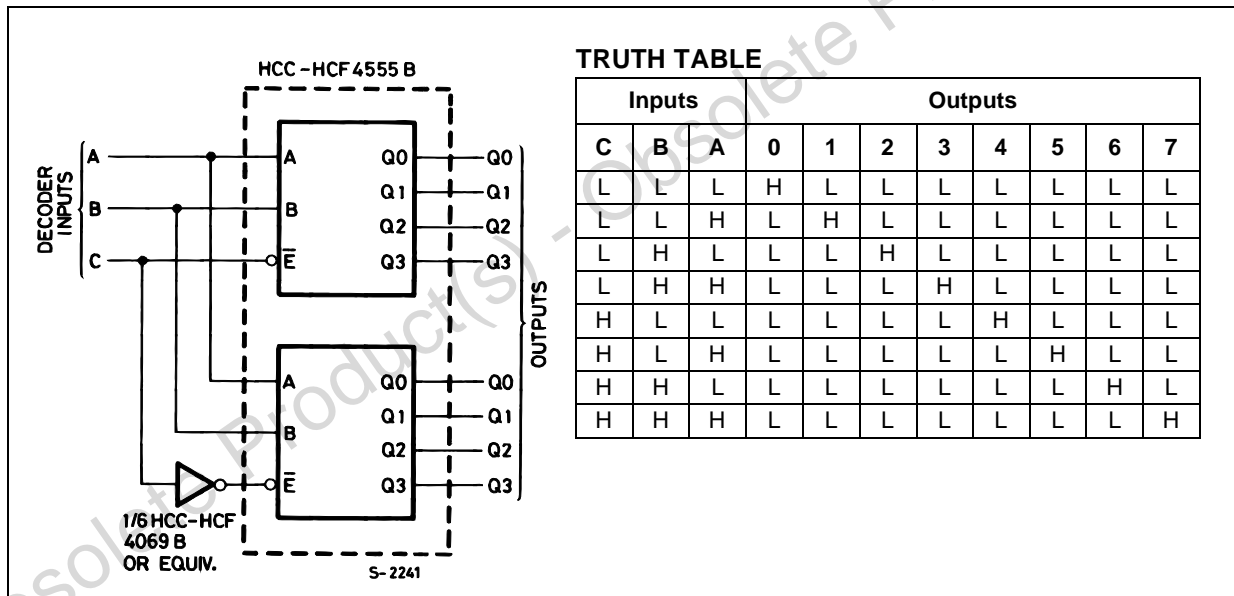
HCC-HCF 4555 B

DECODER INPUTS

A
B
C

A
B
$\overline{E}$
Q0
Q1
Q2
Q3

Q0
Q1
Q2
Q3

A
B
$\overline{E}$
Q0
Q1
Q2
Q3

Q0
Q1
Q2
Q3

OUTPUTS

1/6 HCC-HCF 4069 B OR EQUIV.

S-2241

TRUTH TABLE

| Inputs | | | Outputs | | | | | | | |
|---|---|---|---|---|---|---|---|---|---|---|
| C | B | A | 0 | 1 | 2 | 3 | 4 | 5 | 6 | 7 |
| L | L | L | H | L | L | L | L | L | L | L |
| L | L | H | L | H | L | L | L | L | L | L |
| L | H | L | L | L | H | L | L | L | L | L |
| L | H | H | L | L | L | H | L | L | L | L |
| H | L | L | L | L | L | L | H | L | L | L |
| H | L | H | L | L | L | L | L | H | L | L |
| H | H | L | L | L | L | L | L | L | H | L |
| H | H | H | L | L | L | L | L | L | L | H |

Obsolete Product(s) - Obsolete Product(s)